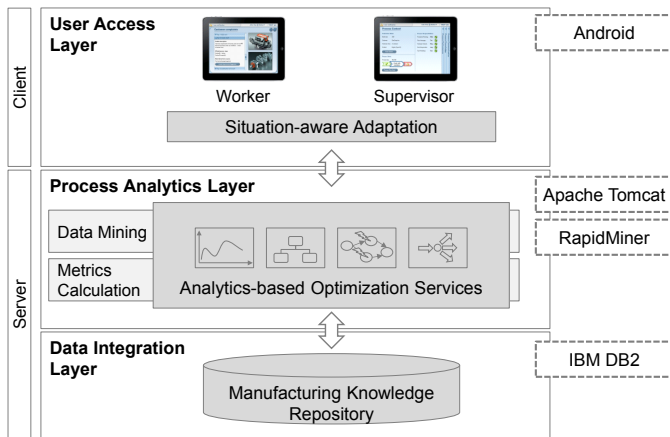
Client

User Access Layer

Worker

Supervisor

Situation-aware Adaptation

Android

Server

Process Analytics Layer

Data Mining

Metrics Calculation

Analytics-based Optimization Services

Apache Tomcat

RapidMiner

Data Integration Layer

Manufacturing Knowledge Repository

IBM DB2